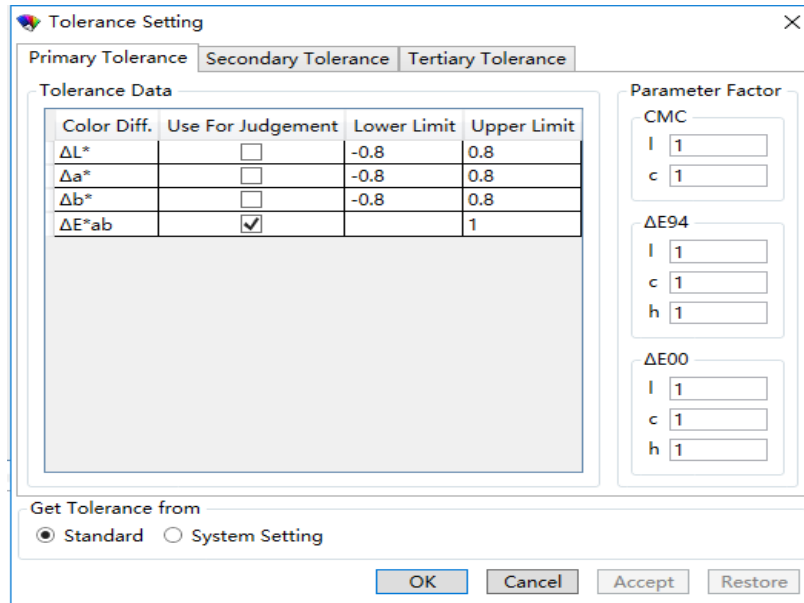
Tolerance Setting

Primary Tolerance | Secondary Tolerance | Tertiary Tolerance

Tolerance Data

| Color Diff. | Use For Judgement | Lower Limit | Upper Limit |
|---|---|---|---|
| ΔL* | ☐ | -0.8 | 0.8 |
| Δa* | ☐ | -0.8 | 0.8 |
| Δb* | ☐ | -0.8 | 0.8 |
| ΔE*ab | ☑ | | 1 |

Parameter Factor

CMC
l 1
c 1

ΔE94
l 1
c 1
h 1

ΔE00
l 1
c 1
h 1

Get Tolerance from
◉ Standard ○ System Setting

OK Cancel Accept Restore